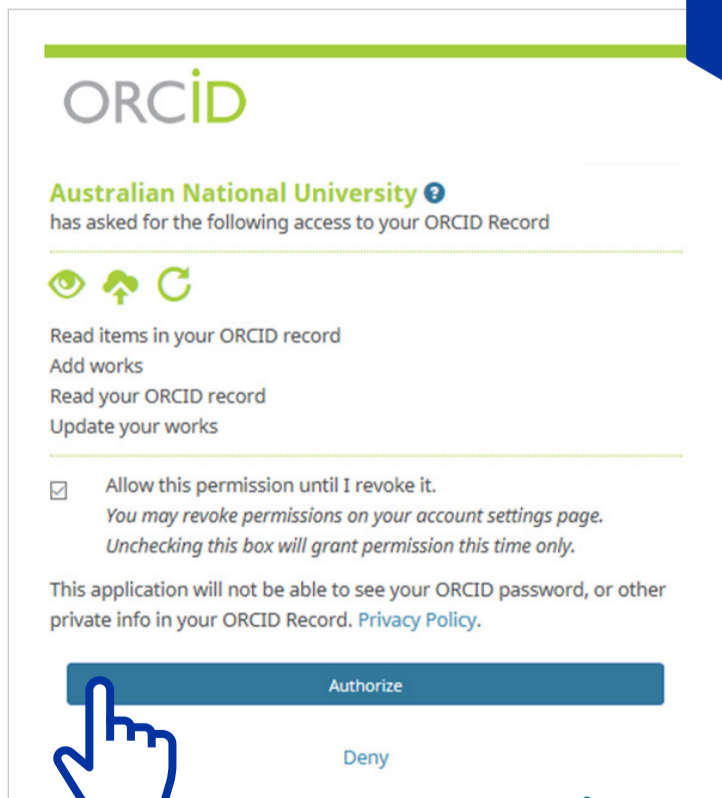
ORCID

Australian National University

has asked for the following access to your ORCID Record

Read items in your ORCID record
Add works
Read your ORCID record
Update your works

Allow this permission until I revoke it.
*You may revoke permissions on your account settings page.*
*Unchecking this box will grant permission this time only.*

This application will not be able to see your ORCID password, or other private info in your ORCID Record. Privacy Policy.

Authorize

Deny